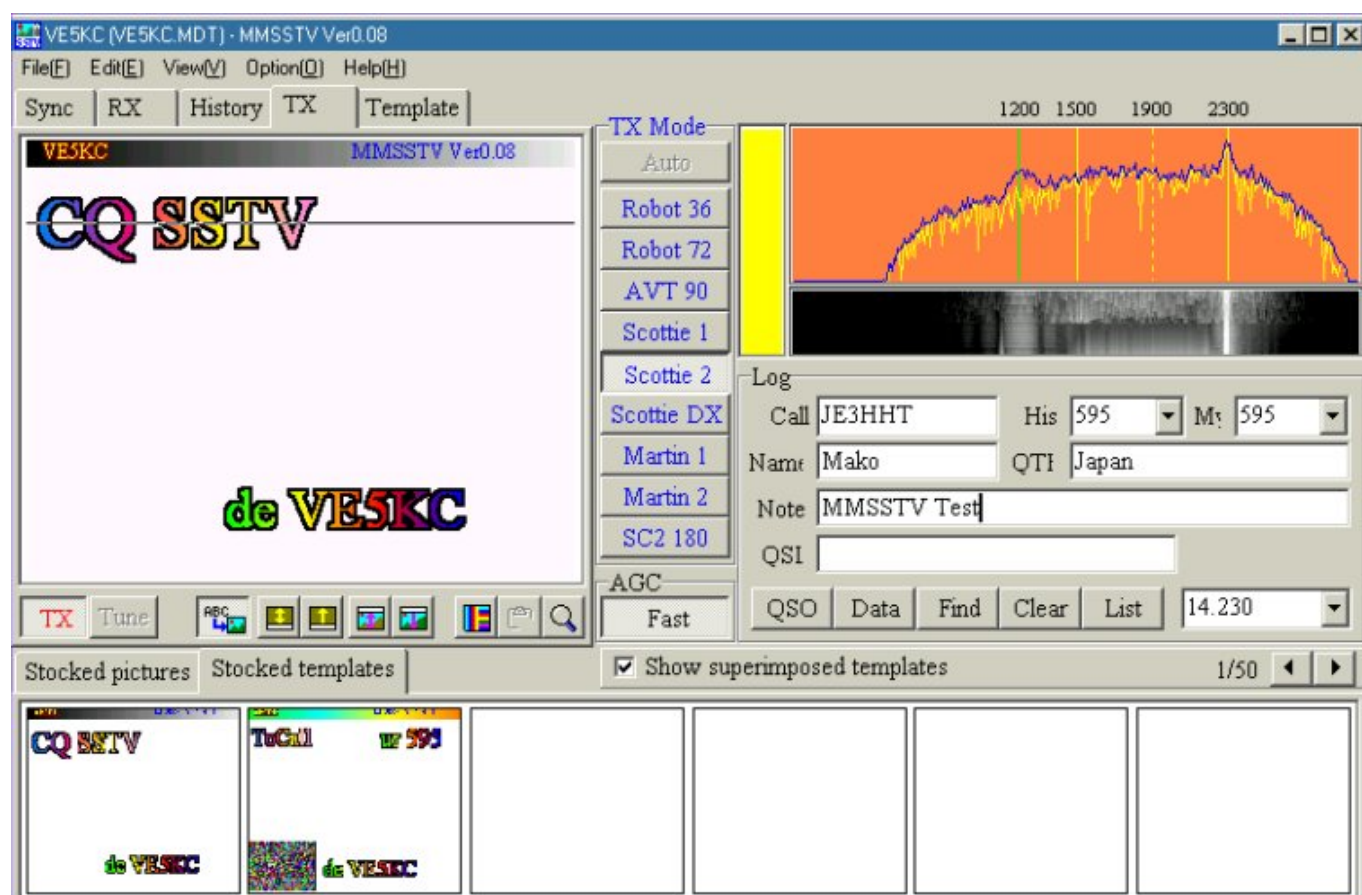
VE5KC (VE5KC.MDT) - MMSSTV Ver0.08

File(F) Edit(E) View(V) Option(O) Help(H)

Sync RX History TX Template

VE5KC MMSSTV Ver0.08

CQ SSTV

de VE5KC

TX Tune

TX Mode
Auto
Robot 36
Robot 72
AVT 90
Scottie 1
Scottie 2
Scottie DX
Martin 1
Martin 2
SC2 180

AGC
Fast

1200 1500 1900 2300

Log
Call JE3HHT His 595 My 595
Name Mako QTH Japan
Note MMSSTV Test
QSL

QSO Data Find Clear List 14.230

Stocked pictures Stocked templates

Show superimposed templates 1/50

CQ SSTV
de VE5KC

ToCall ur 595
de VE5KC